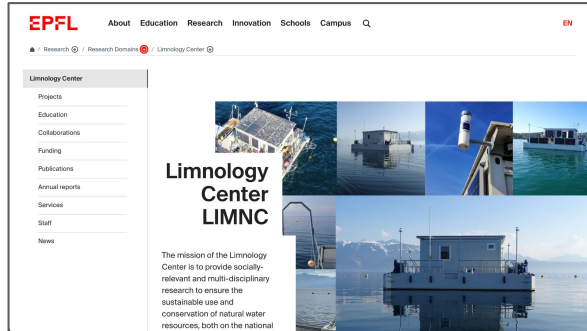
EPFL About Education Research Innovation Schools Campus EN

/ Research / Research Domains / Limnology Center

Limnology Center
Projects
Education
Collaborations
Funding
Publications
Annual reports
Services
Staff
News

Limnology Center LIMNC

The mission of the Limnology Center is to provide socially-relevant and multi-disciplinary research to ensure the sustainable use and conservation of natural water resources, both on the national